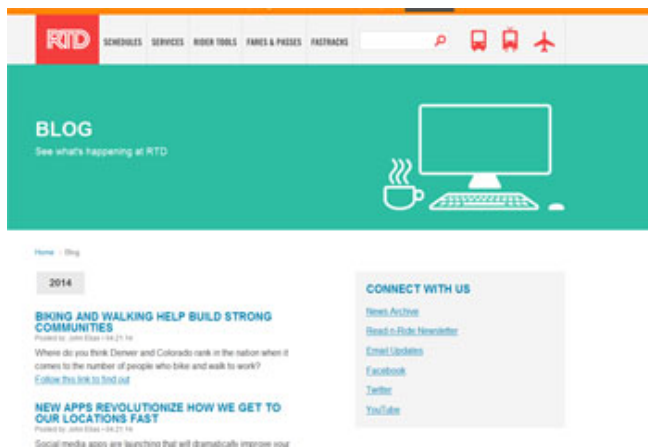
RTD SCHEDULES SERVICES RIDER TOOLS FARES & PASSES FASTRACKS

BLOG
See what's happening at RTD

Home › Blog

2014

BIKING AND WALKING HELP BUILD STRONG COMMUNITIES
Posted by: John Elias • 04.21.14
Where do you think Denver and Colorado rank in the nation when it comes to the number of people who bike and walk to work?
Follow this link to find out

NEW APPS REVOLUTIONIZE HOW WE GET TO OUR LOCATIONS FAST
Posted by: John Elias • 04.21.14
Social media apps are launching that will dramatically improve your

CONNECT WITH US
News Archive
Read-n-Ride Newsletter
Email Updates
Facebook
Twitter
YouTube